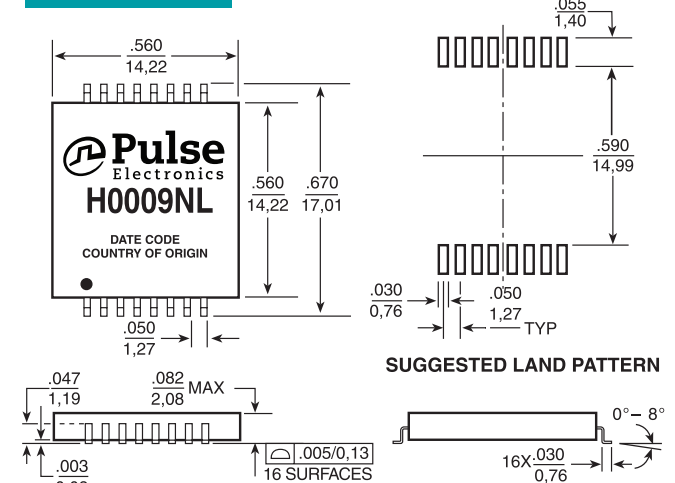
.560
14,22

Pulse
Electronics
H0009NL

DATE CODE
COUNTRY OF ORIGIN

.560
14,22

.670
17,01

.050
1,27

.055
1,40

.590
14,99

.030
0,76

.050
1,27
TYP

SUGGESTED LAND PATTERN

.047
1,19

.082
2,08
MAX

.003
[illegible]

.005/0,13
16 SURFACES

0°– 8°

16X $\frac{.030}{0,76}$